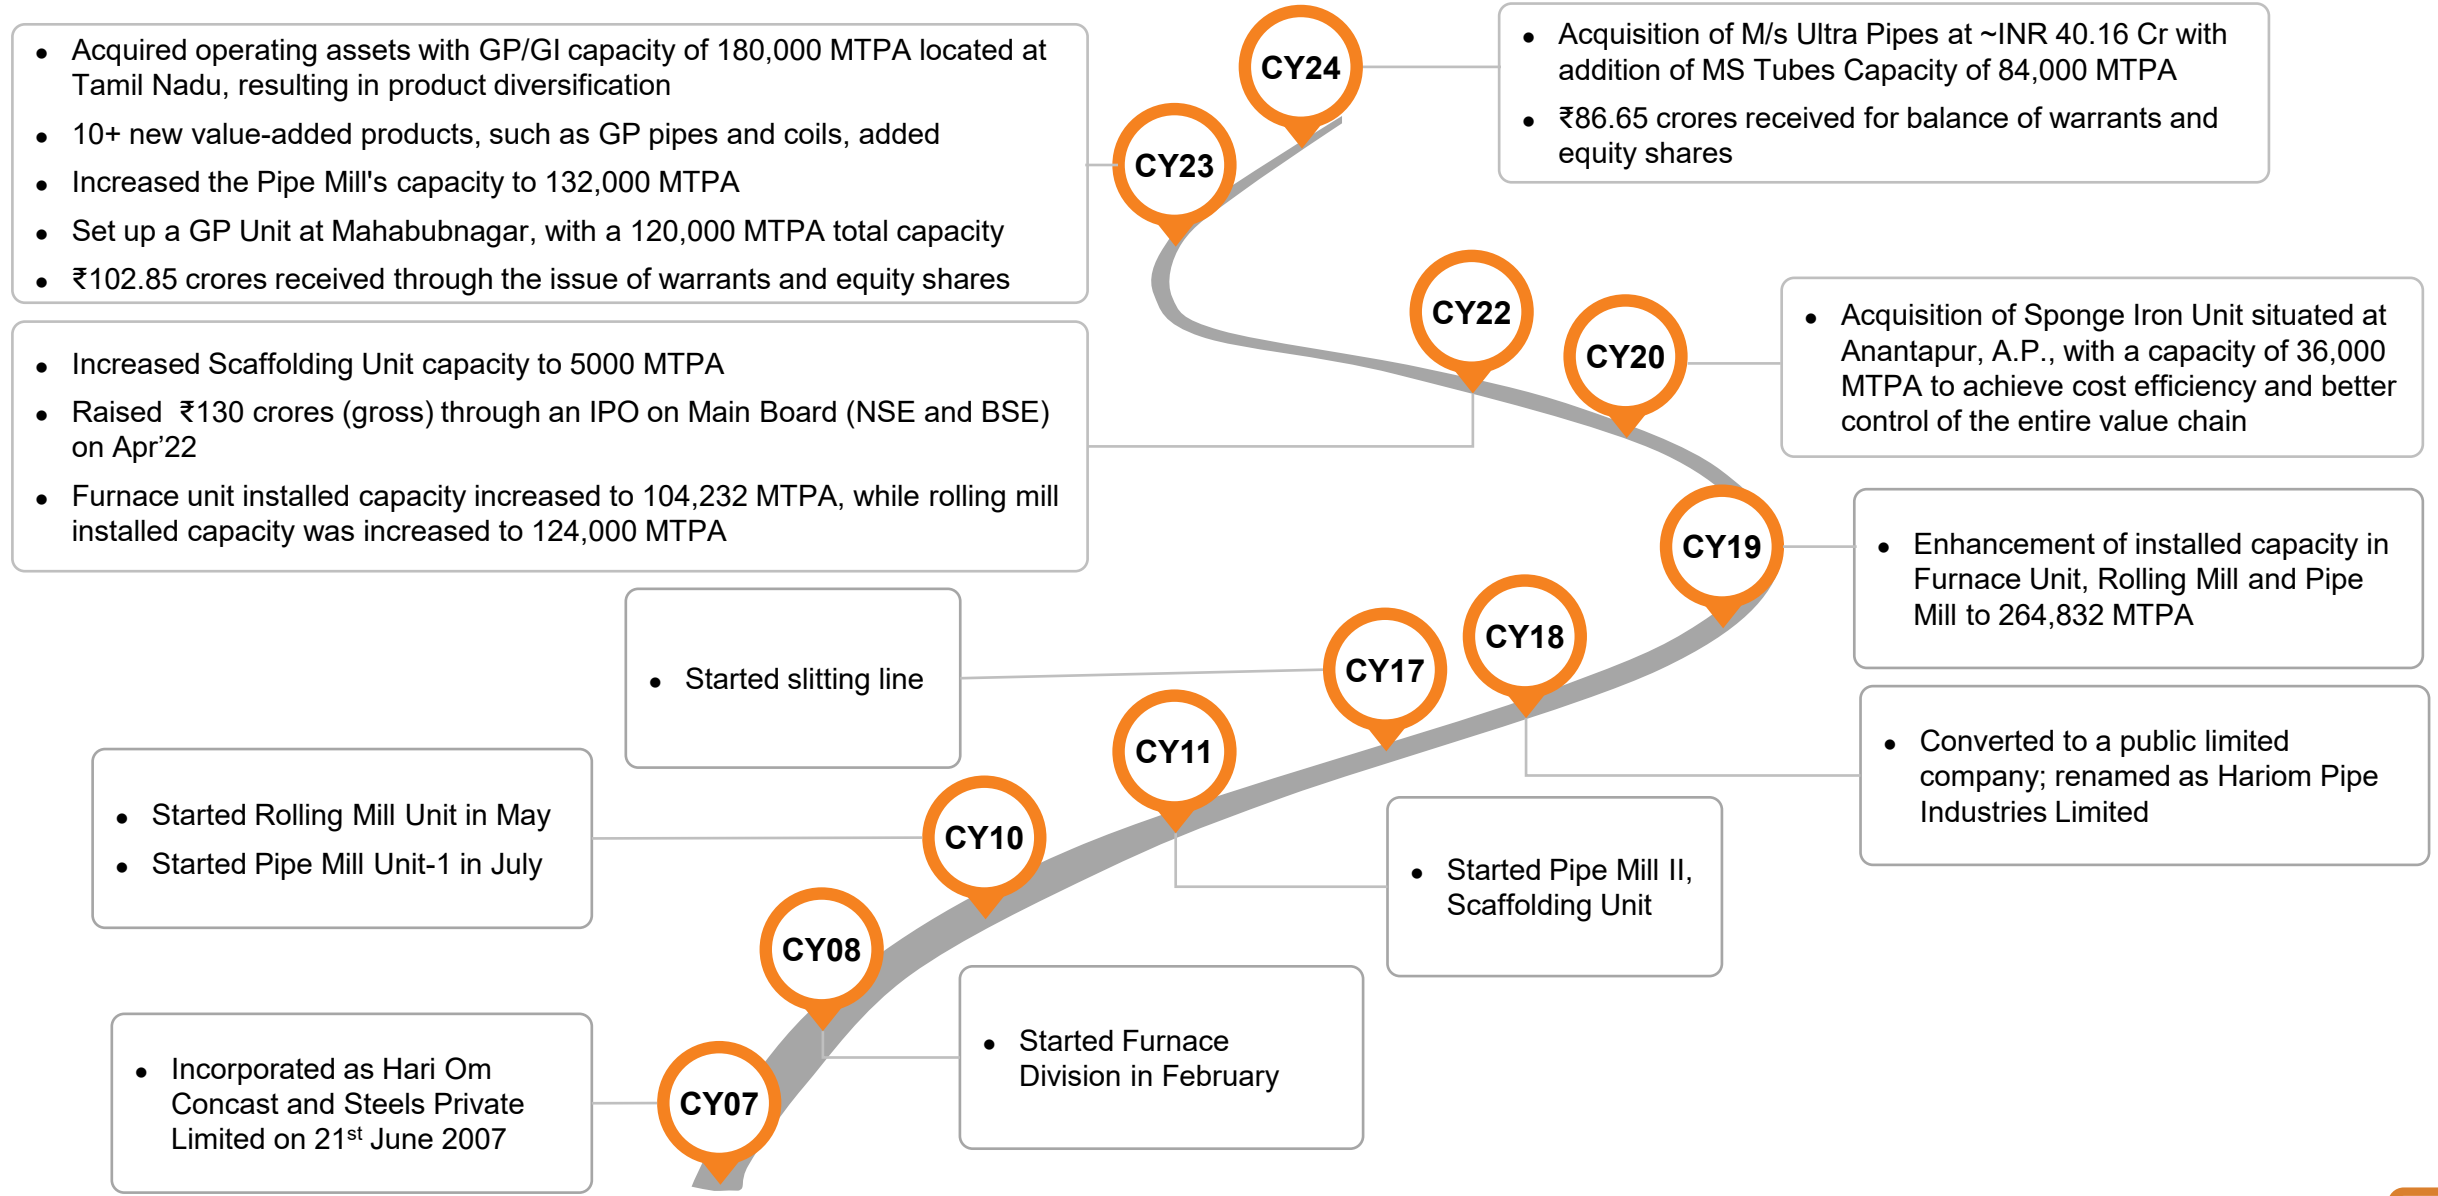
- Acquired operating assets with GP/GI capacity of 180,000 MTPA located at Tamil Nadu, resulting in product diversification
- 10+ new value-added products, such as GP pipes and coils, added
- Increased the Pipe Mill's capacity to 132,000 MTPA
- Set up a GP Unit at Mahabubnagar, with a 120,000 MTPA total capacity
- ₹102.85 crores received through the issue of warrants and equity shares

CY24

CY23

- Acquisition of M/s Ultra Pipes at ~INR 40.16 Cr with addition of MS Tubes Capacity of 84,000 MTPA
- ₹86.65 crores received for balance of warrants and equity shares

- Increased Scaffolding Unit capacity to 5000 MTPA
- Raised ₹130 crores (gross) through an IPO on Main Board (NSE and BSE) on Apr'22
- Furnace unit installed capacity increased to 104,232 MTPA, while rolling mill installed capacity was increased to 124,000 MTPA

CY22

CY20

- Acquisition of Sponge Iron Unit situated at Anantapur, A.P., with a capacity of 36,000 MTPA to achieve cost efficiency and better control of the entire value chain

CY19

- Enhancement of installed capacity in Furnace Unit, Rolling Mill and Pipe Mill to 264,832 MTPA

- Started slitting line

CY18

CY17

CY11

- Converted to a public limited company; renamed as Hariom Pipe Industries Limited

- Started Rolling Mill Unit in May
- Started Pipe Mill Unit-1 in July

CY10

- Started Pipe Mill II, Scaffolding Unit

CY08

- Started Furnace Division in February

- Incorporated as Hari Om Concast and Steels Private Limited on 21$^{st}$ June 2007

CY07